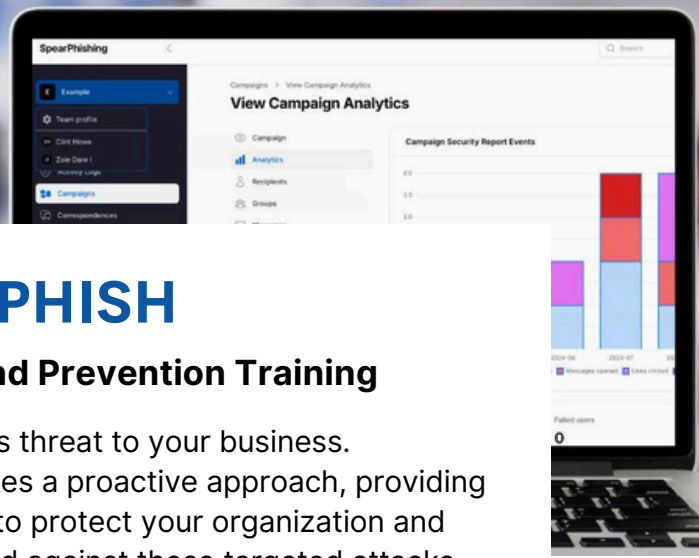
SpearPhishing

Q Search

Example

Team profile

Clint Howe

Zole Dare I

Activity Logs

Campaigns

Correspondences

Campaigns > View Campaign Analytics

View Campaign Analytics

Campaign

Analytics

Recipients

Groups

Campaign Security Report Events

4.0

3.5

3.0

2024-06

2024-07

Messages opened

Links clicked

Failed users

0

PHISH

nd Prevention Training

s threat to your business.
es a proactive approach, providing
to protect your organization and
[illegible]